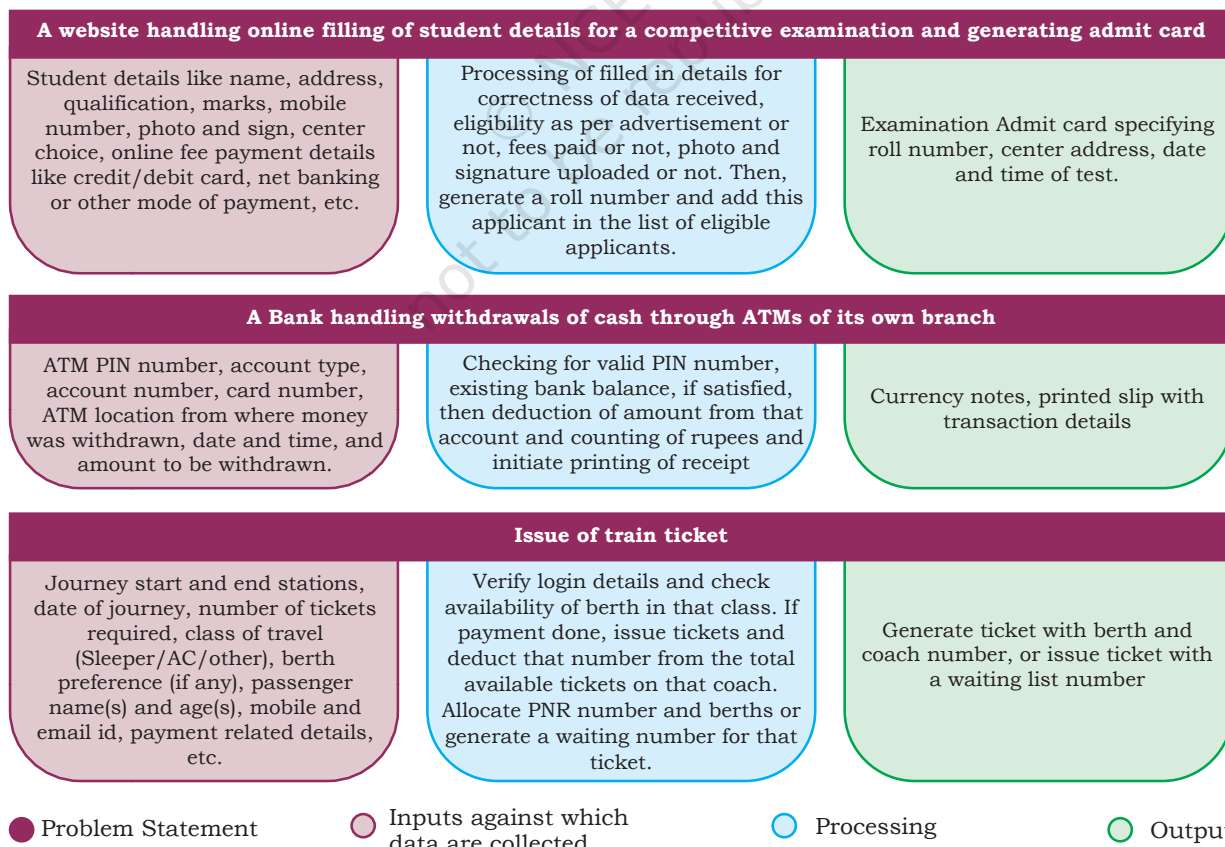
A website handling online filling of student details for a competitive examination and generating admit card

Student details like name, address, qualification, marks, mobile number, photo and sign, center choice, online fee payment details like credit/debit card, net banking or other mode of payment, etc.

Processing of filled in details for correctness of data received, eligibility as per advertisement or not, fees paid or not, photo and signature uploaded or not. Then, generate a roll number and add this applicant in the list of eligible applicants.

Examination Admit card specifying roll number, center address, date and time of test.

A Bank handling withdrawals of cash through ATMs of its own branch

ATM PIN number, account type, account number, card number, ATM location from where money was withdrawn, date and time, and amount to be withdrawn.

Checking for valid PIN number, existing bank balance, if satisfied, then deduction of amount from that account and counting of rupees and initiate printing of receipt

Currency notes, printed slip with transaction details

Issue of train ticket

Journey start and end stations, date of journey, number of tickets required, class of travel (Sleeper/AC/other), berth preference (if any), passenger name(s) and age(s), mobile and email id, payment related details, etc.

Verify login details and check availability of berth in that class. If payment done, issue tickets and deduct that number from the total available tickets on that coach. Allocate PNR number and berths or generate a waiting number for that ticket.

Generate ticket with berth and coach number, or issue ticket with a waiting list number

Problem Statement
Inputs against which data are collected
Processing
Outpu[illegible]